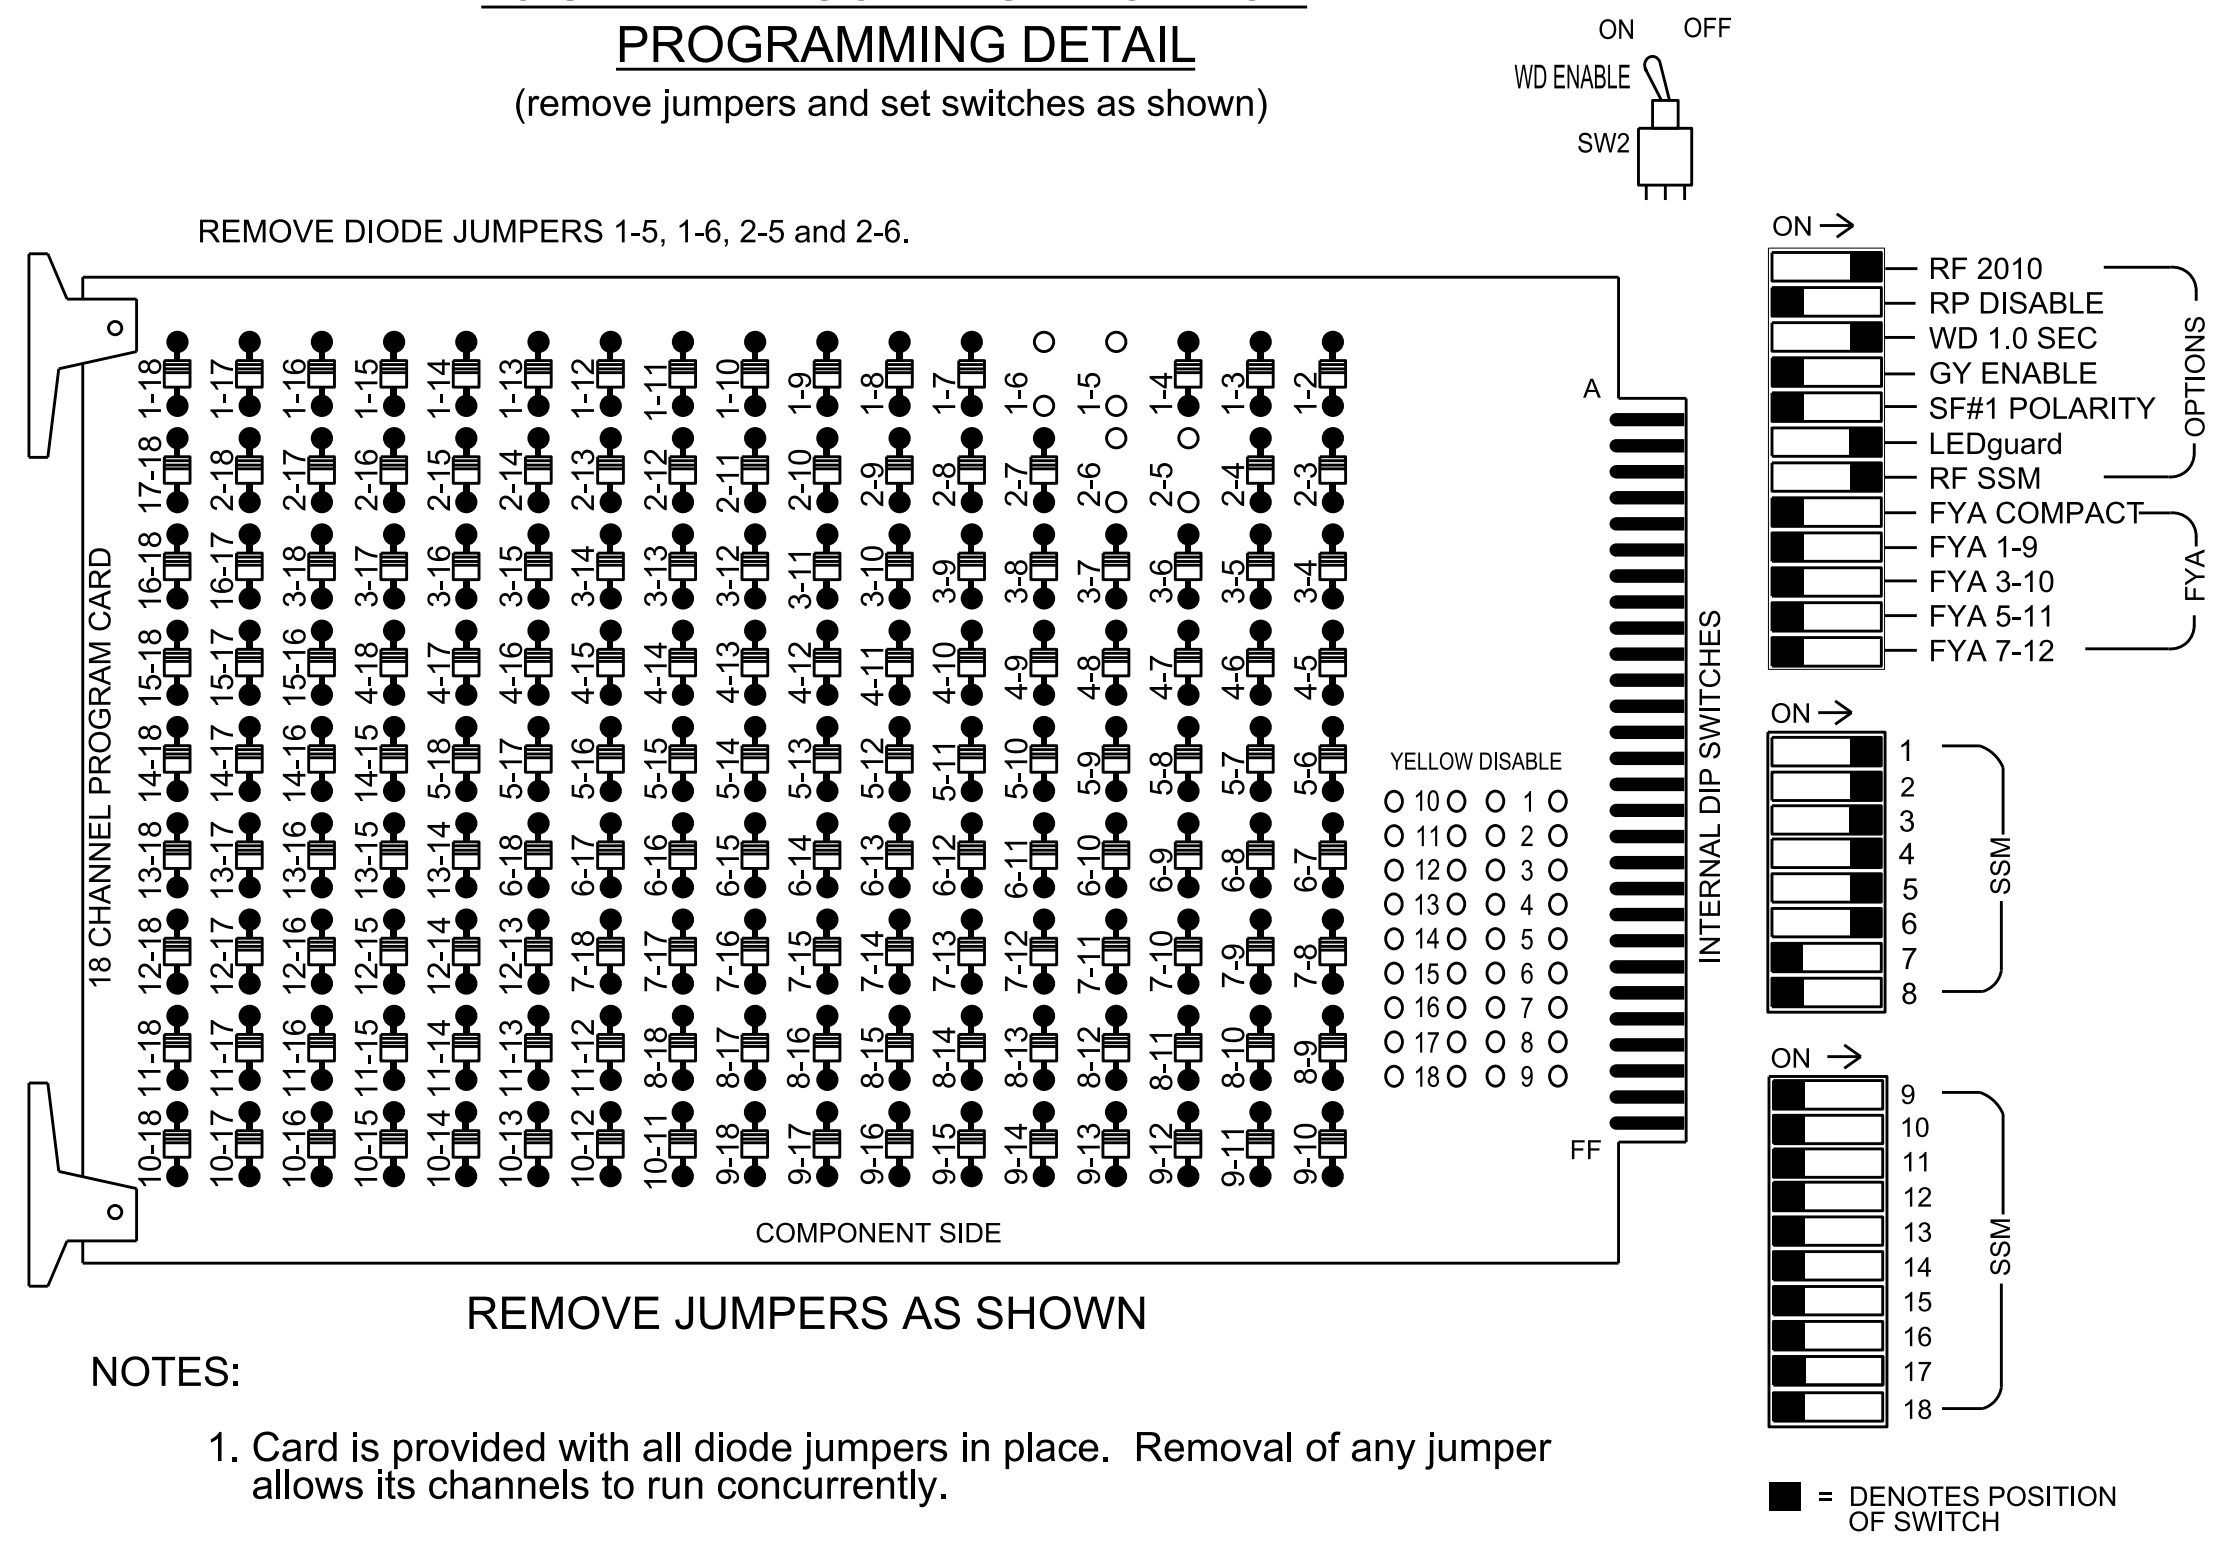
PROGRAMMING DETAIL
(remove jumpers and set switches as shown)

ON OFF
WD ENABLE
SW2

REMOVE DIODE JUMPERS 1-5, 1-6, 2-5 and 2-6.

18 CHANNEL PROGRAM CARD

1-18 1-17 1-16 1-15 1-14 1-13 1-12 1-11 1-10 1-9 1-8 1-7 1-6 1-5 1-4 1-3 1-2
17-18 2-18 2-17 2-16 2-15 2-14 2-13 2-12 2-11 2-10 2-9 2-8 2-7 2-6 2-5 2-4 2-3
16-18 16-17 3-18 3-17 3-16 3-15 3-14 3-13 3-12 3-11 3-10 3-9 3-8 3-7 3-6 3-5 3-4
15-18 15-17 15-16 4-18 4-17 4-16 4-15 4-14 4-13 4-12 4-11 4-10 4-9 4-8 4-7 4-6 4-5
14-18 14-17 14-16 14-15 5-18 5-17 5-16 5-15 5-14 5-13 5-12 5-11 5-10 5-9 5-8 5-7 5-6
13-18 13-17 13-16 13-15 13-14 6-18 6-17 6-16 6-15 6-14 6-13 6-12 6-11 6-10 6-9 6-8 6-7
12-18 12-17 12-16 12-15 12-14 12-13 7-18 7-17 7-16 7-15 7-14 7-13 7-12 7-11 7-10 7-9 7-8
11-18 11-17 11-16 11-15 11-14 11-13 11-12 8-18 8-17 8-16 8-15 8-14 8-13 8-12 8-11 8-10 8-9
10-18 10-17 10-16 10-15 10-14 10-13 10-12 10-11 9-18 9-17 9-16 9-15 9-14 9-13 9-12 9-11 9-10

YELLOW DISABLE
10 1
11 2
12 3
13 4
14 5
15 6
16 7
17 8
18 9

A
FF
INTERNAL DIP SWITCHES

COMPONENT SIDE

ON →
RF 2010
RP DISABLE
WD 1.0 SEC
GY ENABLE
SF#1 POLARITY
LEDguard
RF SSM
OPTIONS
FYA COMPACT
FYA 1-9
FYA 3-10
FYA 5-11
FYA 7-12
FYA

ON →
1
2
3
4
5
6
7
8
SSM

ON →
9
10
11
12
13
14
15
16
17
18
SSM

REMOVE JUMPERS AS SHOWN

NOTES:

1. Card is provided with all diode jumpers in place. Removal of any jumper allows its channels to run concurrently.

= DENOTES POSITION OF SWITCH